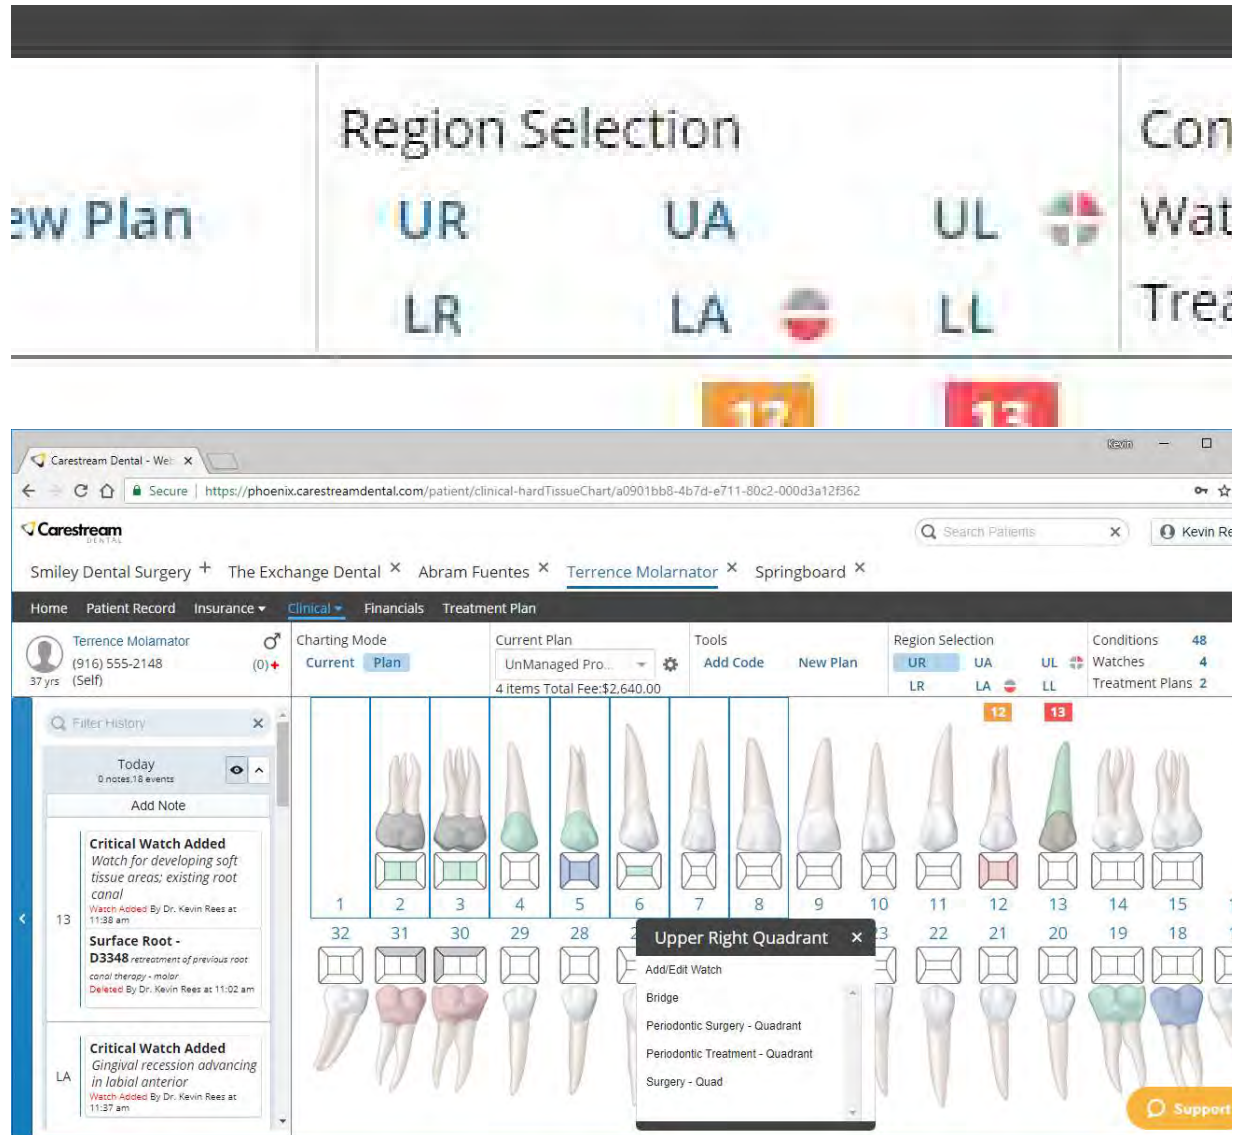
ew Plan

Region Selection
UR UA UL
LR LA LL

Con
Wat
Trea

Carestream Dental - Web ×

Kevin

Secure | https://phoenix.carestreamdental.com/patient/clinical-hardTissueChart/a0901bb8-4b7d-e711-80c2-000d3a12f362

Carestream DENTAL

Search Patients ×

Kevin Re

Smiley Dental Surgery + The Exchange Dental × Abram Fuentes × Terrence Molarnator × Springboard ×

Home Patient Record Insurance ▾ Clinical ▾ Financials Treatment Plan

Terrence Molarnator
(916) 555-2148 (0)+
37 yrs (Self)

Charting Mode
Current Plan

Current Plan
UnManaged Pro...
4 Items Total Fee:$2,640.00

Tools
Add Code New Plan

Region Selection
UR UA UL
LR LA LL

Conditions 48
Watches 4
Treatment Plans 2

Filter History ×

Today
0 notes,18 events

Add Note

13

Critical Watch Added
Watch for developing soft tissue areas; existing root canal
Watch Added By Dr. Kevin Rees at 11:38 am

Surface Root - D3348 retreatment of previous root canal therapy - molar
Deleted By Dr. Kevin Rees at 11:02 am

LA

Critical Watch Added
Gingival recession advancing in labial anterior
Watch Added By Dr. Kevin Rees at 11:37 am

12 13

1 2 3 4 5 6 7 8 9 10 11 12 13 14 15

32 31 30 29 28 2 3 22 21 20 19 18

Upper Right Quadrant ×
Add/Edit Watch
Bridge
Periodontic Surgery - Quadrant
Periodontic Treatment - Quadrant
Surgery - Quad

Support